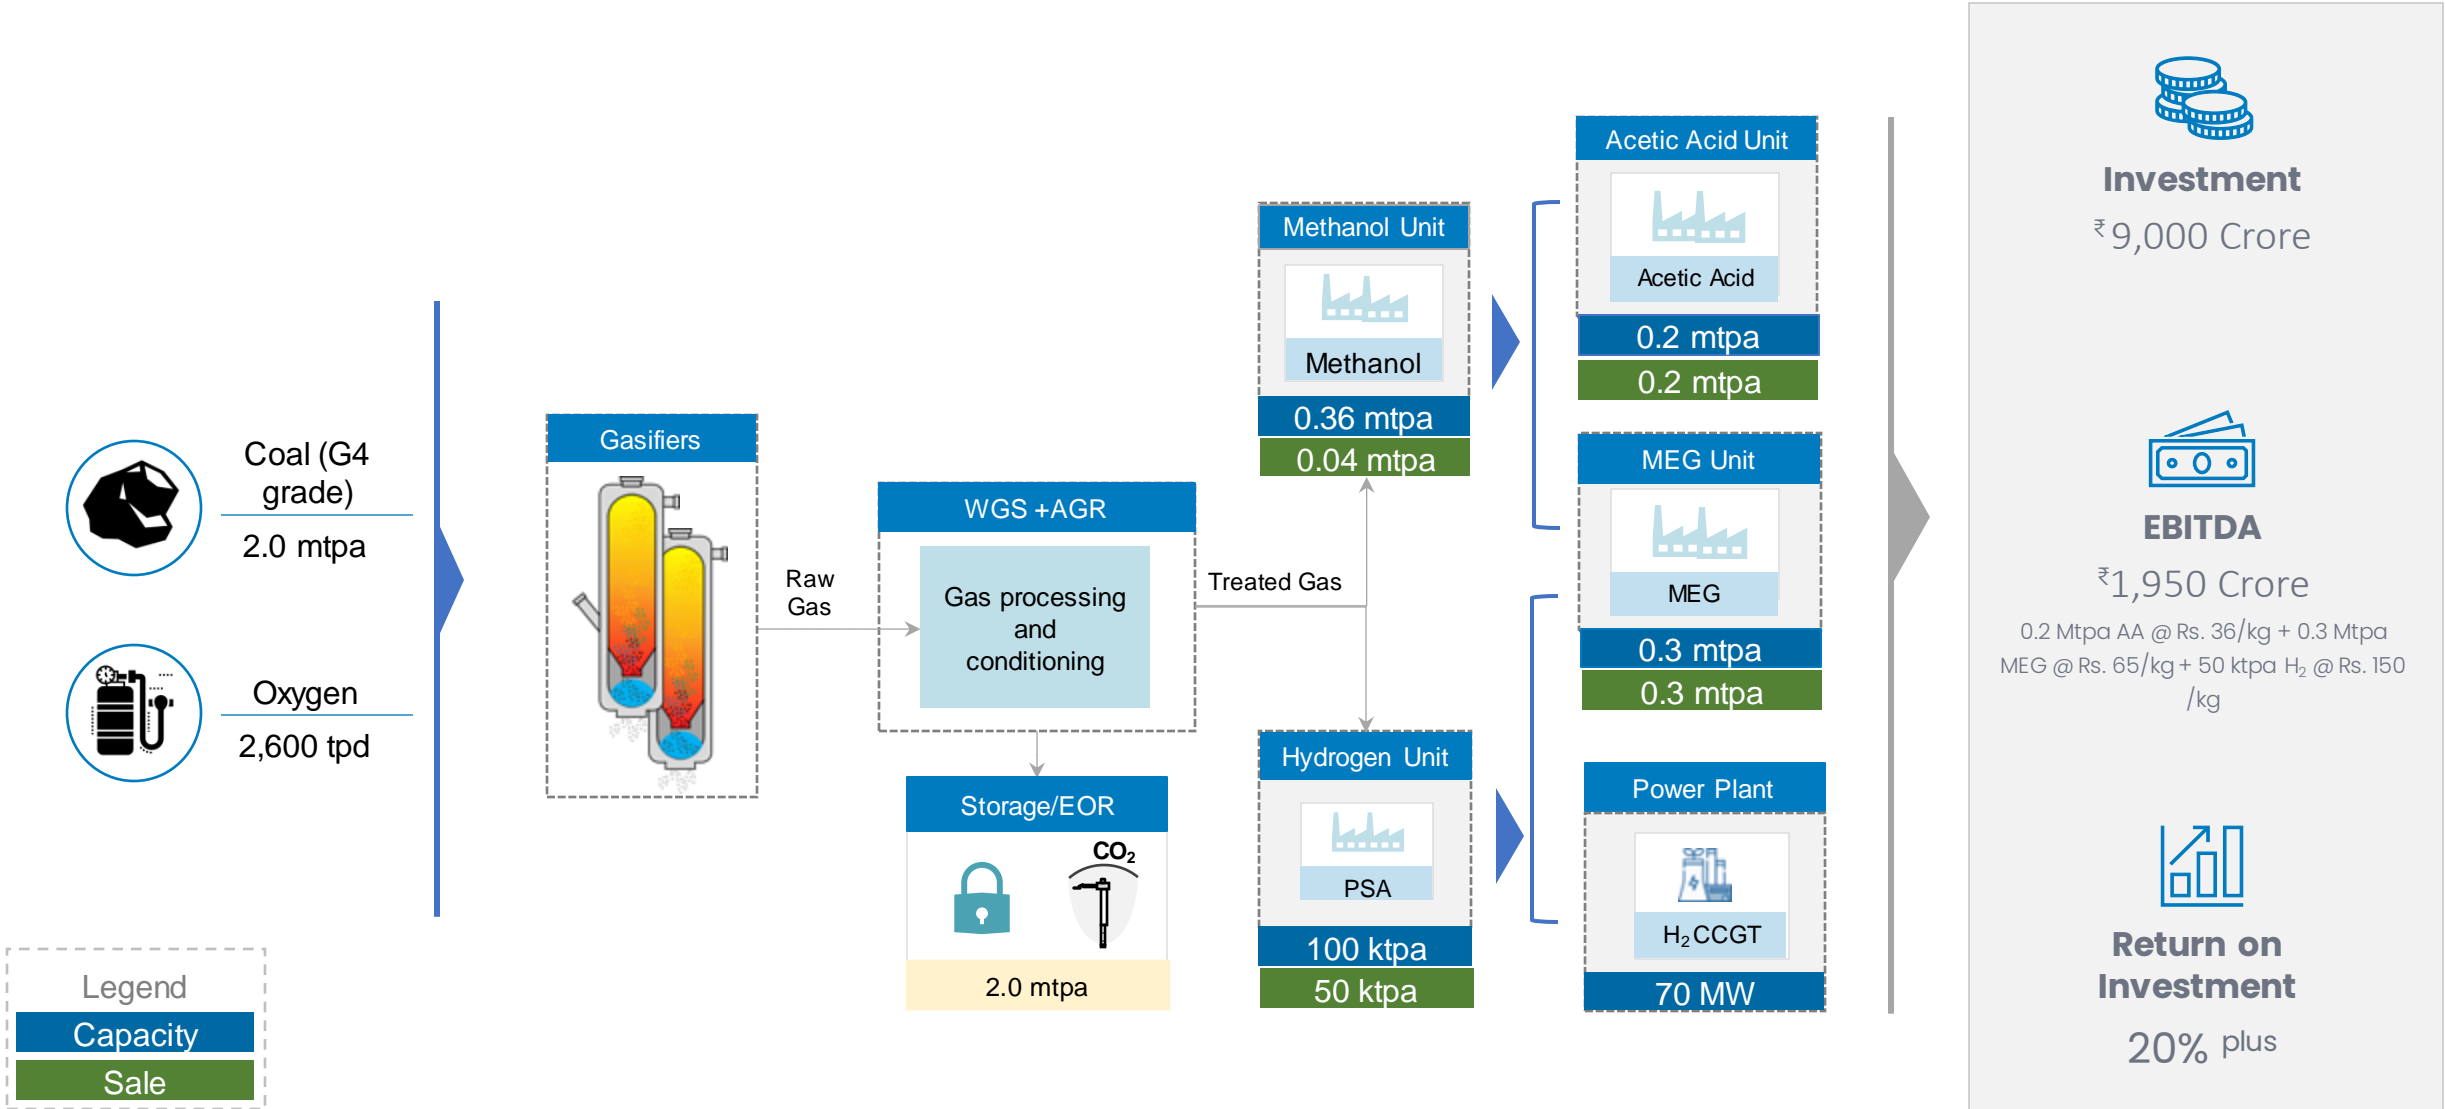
Coal (G4 grade)
2.0 mtpa

Oxygen
2,600 tpd

Gasifiers

Raw Gas

WGS +AGR
Gas processing and conditioning

Treated Gas

Storage/EOR
$CO_2$
2.0 mtpa

Methanol Unit
Methanol
0.36 mtpa
0.04 mtpa

Hydrogen Unit
PSA
100 ktpa
50 ktpa

Acetic Acid Unit
Acetic Acid
0.2 mtpa
0.2 mtpa

MEG Unit
MEG
0.3 mtpa
0.3 mtpa

Power Plant
$H_2$CCGT
70 MW

Investment
₹9,000 Crore

EBITDA
₹1,950 Crore
0.2 Mtpa AA @ Rs. 36/kg + 0.3 Mtpa MEG @ Rs. 65/kg + 50 ktpa $H_2$ @ Rs. 150 /kg

Return on Investment
20% plus

Legend
Capacity
Sale